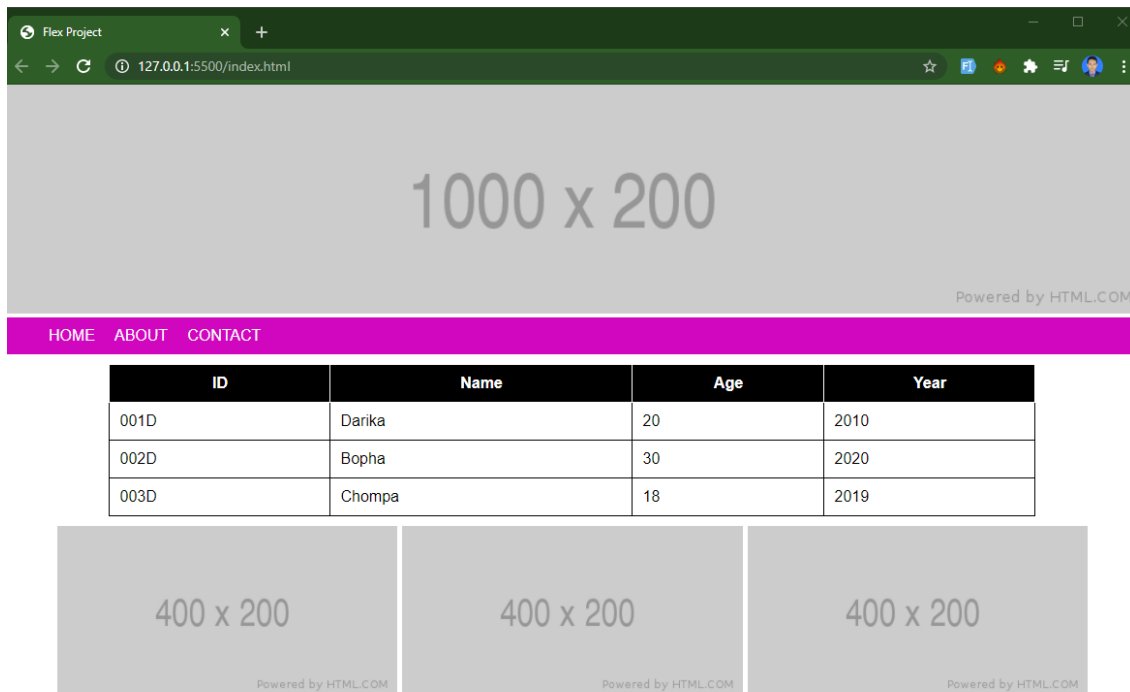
Flex Project

127.0.0.1:5500/index.html

1000 x 200

Powered by HTML.COM

HOME ABOUT CONTACT

| ID | Name | Age | Year |
|---|---|---|---|
| 001D | Darika | 20 | 2010 |
| 002D | Bopha | 30 | 2020 |
| 003D | Chompa | 18 | 2019 |

400 x 200

Powered by HTML.COM

400 x 200

Powered by HTML.COM

400 x 200

Powered by HTML.COM